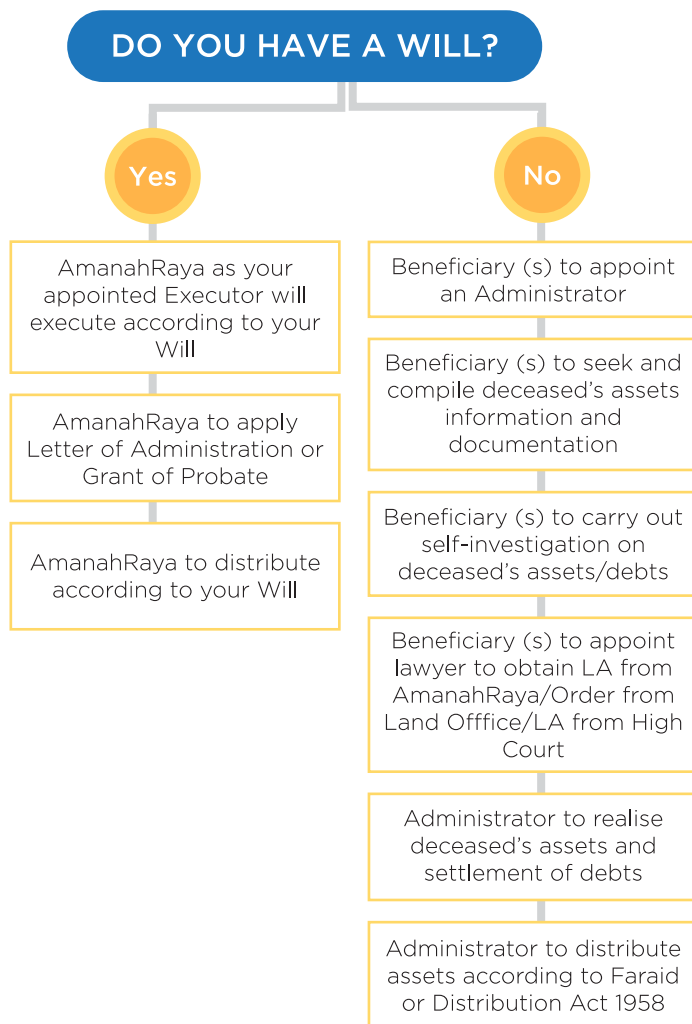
DO YOU HAVE A WILL?

Yes

AmanahRaya as your appointed Executor will execute according to your Will

AmanahRaya to apply Letter of Administration or Grant of Probate

AmanahRaya to distribute according to your Will

No

Beneficiary (s) to appoint an Administrator

Beneficiary (s) to seek and compile deceased's assets information and documentation

Beneficiary (s) to carry out self-investigation on deceased's assets/debts

Beneficiary (s) to appoint lawyer to obtain LA from AmanahRaya/Order from Land Offfice/LA from High Court

Administrator to realise deceased's assets and settlement of debts

Administrator to distribute assets according to Faraid or Distribution Act 1958